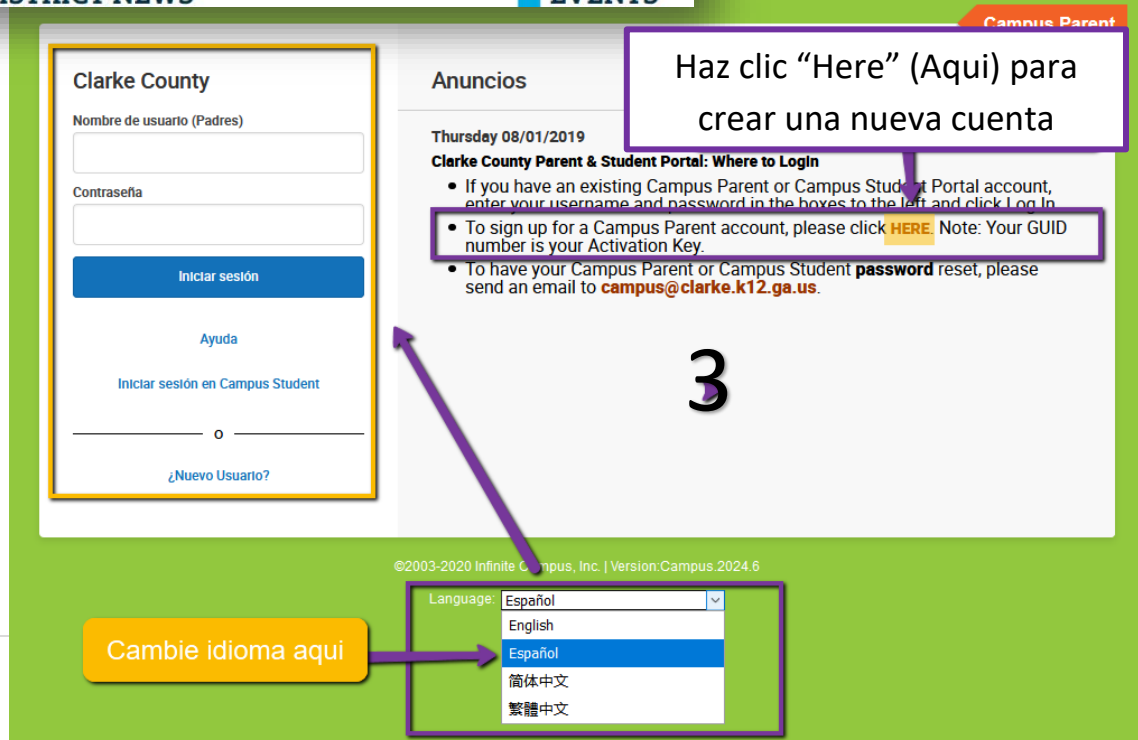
Campus Parent

Clarke County

Nombre de usuario (Padres)

Contraseña

Iniciar sesión

Ayuda

Iniciar sesión en Campus Student

o

¿Nuevo Usuario?

Anuncios

Haz clic "Here" (Aqui) para crear una nueva cuenta

Thursday 08/01/2019

Clarke County Parent & Student Portal: Where to Login

• If you have an existing Campus Parent or Campus Student Portal account, enter your username and password in the boxes to the left and click Log In.

• To sign up for a Campus Parent account, please click HERE. Note: Your GUID number is your Activation Key.

• To have your Campus Parent or Campus Student password reset, please send an email to campus@clarke.k12.ga.us.

3

©2003-2020 Infinite Campus, Inc. | Version:Campus.2024.6

Language: Español

English

Español

简体中文

繁體中文

Cambie idioma aqui